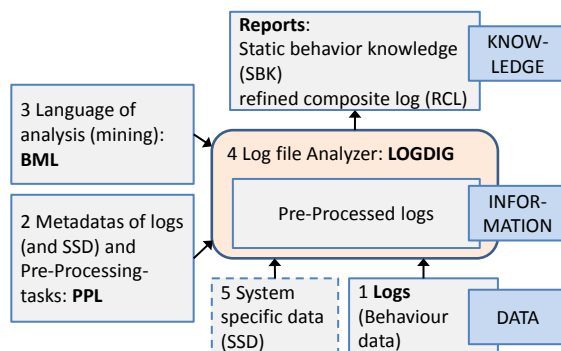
Reports:
Static behavior knowledge (SBK)
refined composite log (RCL)

KNOW-LEDGE

3 Language of analysis (mining): BML

4 Log file Analyzer: LOGDIG

Pre-Processed logs

INFOR-MATION

2 Metadatas of logs (and SSD) and Pre-Processing-tasks: PPL

5 System specific data (SSD)

1 Logs (Behaviour data)

DATA